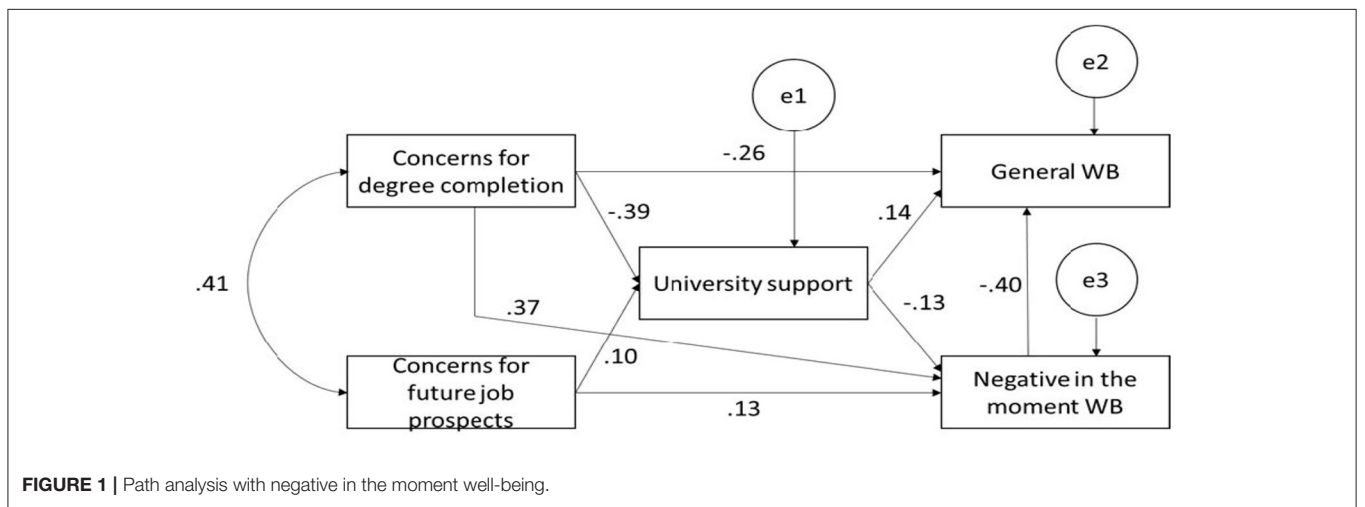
e1

e2

Concerns for degree completion

-.26

General WB

-.39

.14

.41

University support

-.40

e3

.37

-.13

Concerns for future job prospects

.10

Negative in the moment WB

.13

**FIGURE 1 |** Path analysis with negative in the moment well-being.